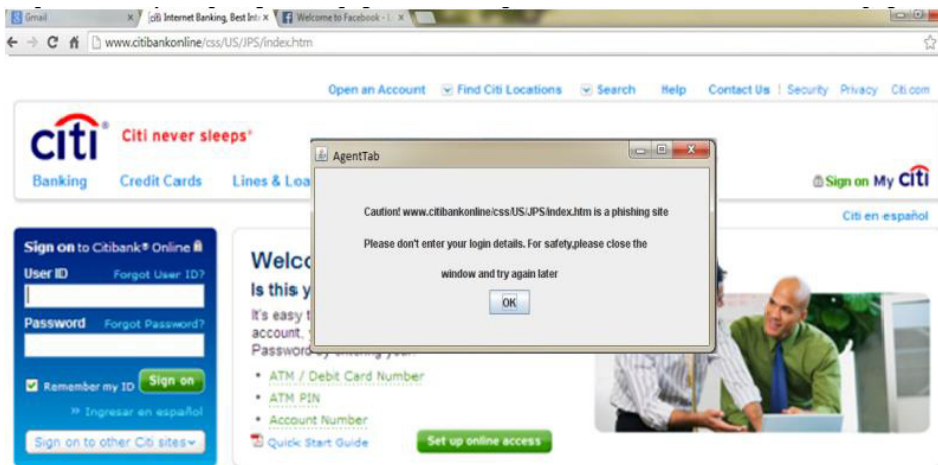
Gmail × | citi Internet Banking, Best Int × | Welcome to Facebook - l ×

www.citibankonline/css/US/JPS/index.htm

Open an Account | Find Citi Locations | Search | Help | Contact Us | Security | Privacy | Citi.com

citi Citi never sleeps®

Banking | Credit Cards | Lines & Loa

Sign on My citi

Citi en español

Sign on to Citibank® Online

User ID Forgot User ID?

Password Forgot Password?

Remember my ID Sign on

» Ingresar en español

Sign on to other Citi sites

Welco

Is this y

It's easy t account, Password

• ATM / Debit Card Number
• ATM PIN
• Account Number

Quick Start Guide

Set up online access

AgentTab

Caution! www.citibankonline/css/US/JPS/index.htm is a phishing site

Please don't enter your login details. For safety,please close the window and try again later

OK